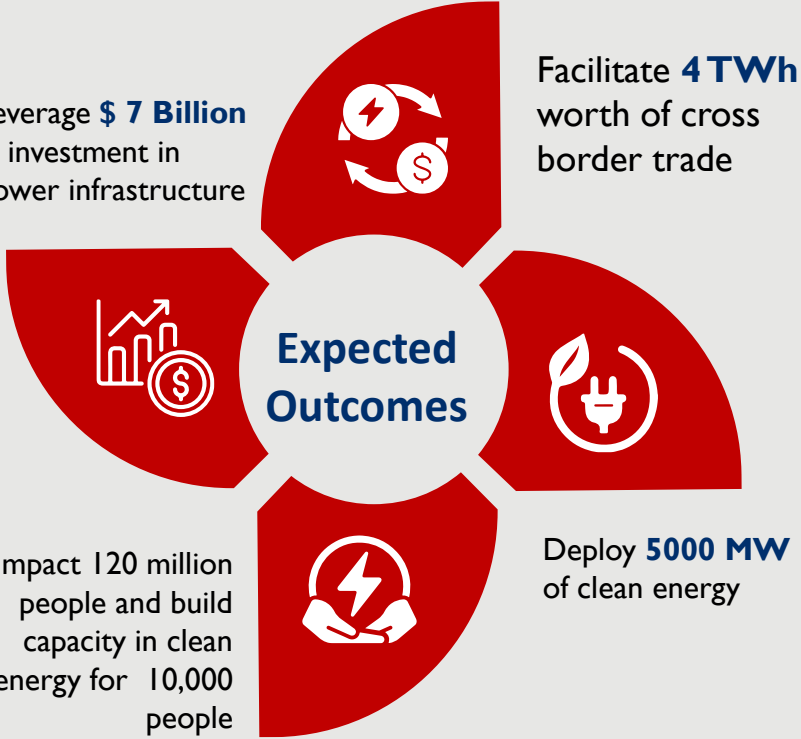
everage **$ 7 Billion** investment in ower infrastructure

Facilitate **4 TWh** worth of cross border trade

Expected Outcomes

mpact 120 million people and build capacity in clean energy for 10,000 people

Deploy **5000 MW** of clean energy